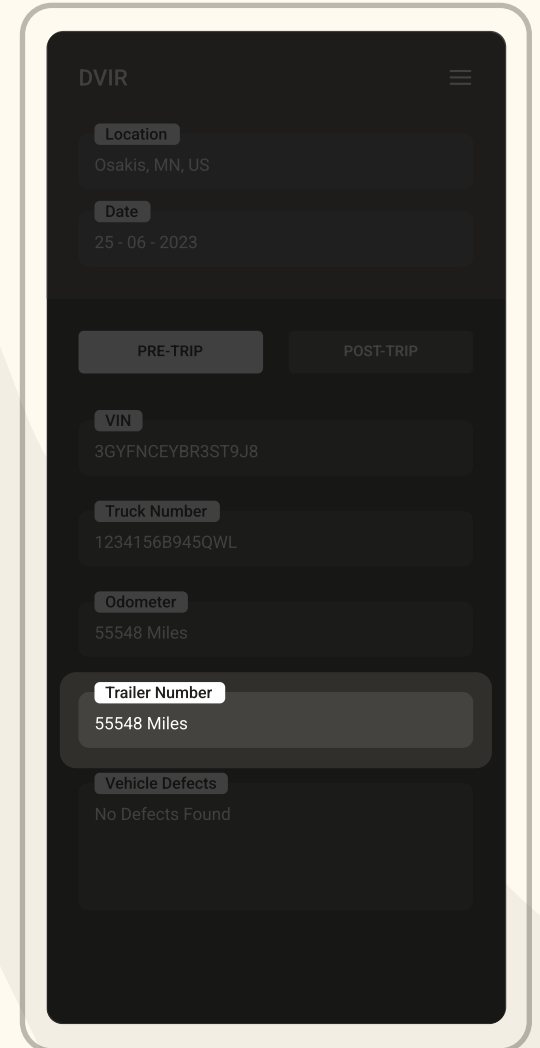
DVIR

Location
Osakis, MN, US

Date
25 - 06 - 2023

PRE-TRIP

POST-TRIP

VIN
3GYFNCEYBR3ST9J8

Truck Number
1234156B945QWL

Odometer
55548 Miles

Trailer Number
55548 Miles

Vehicle Defects
No Defects Found